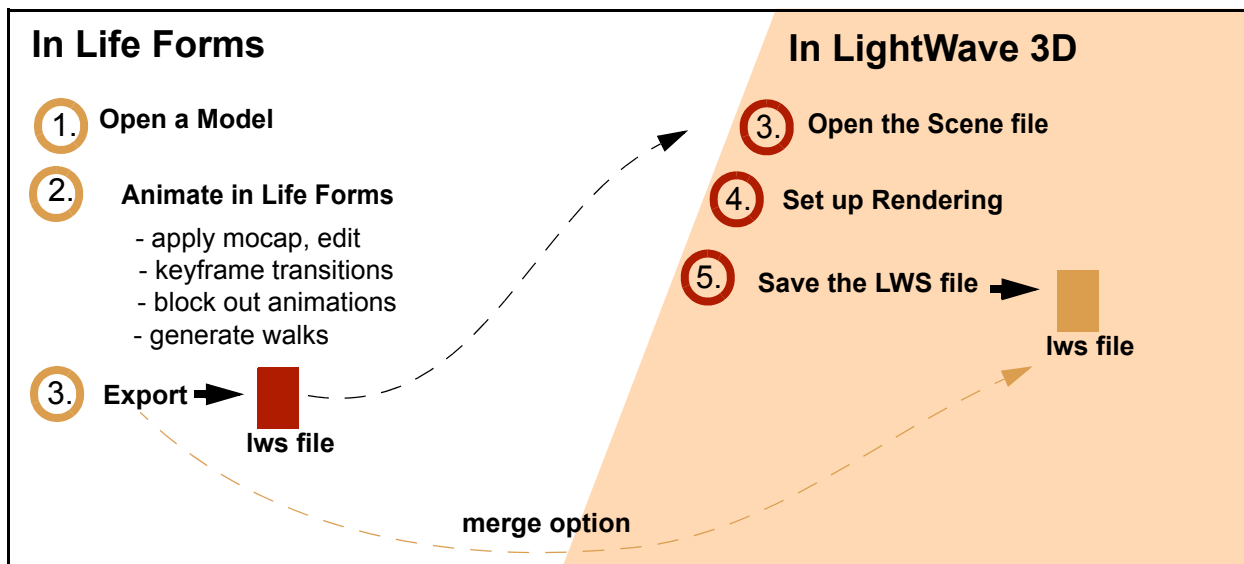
In Life Forms

1. Open a Model

2. Animate in Life Forms

- apply mocap, edit
- keyframe transitions
- block out animations
- generate walks

3. Export

lws file

merge option

In LightWave 3D

3. Open the Scene file

4. Set up Rendering

5. Save the LWS file

lws file